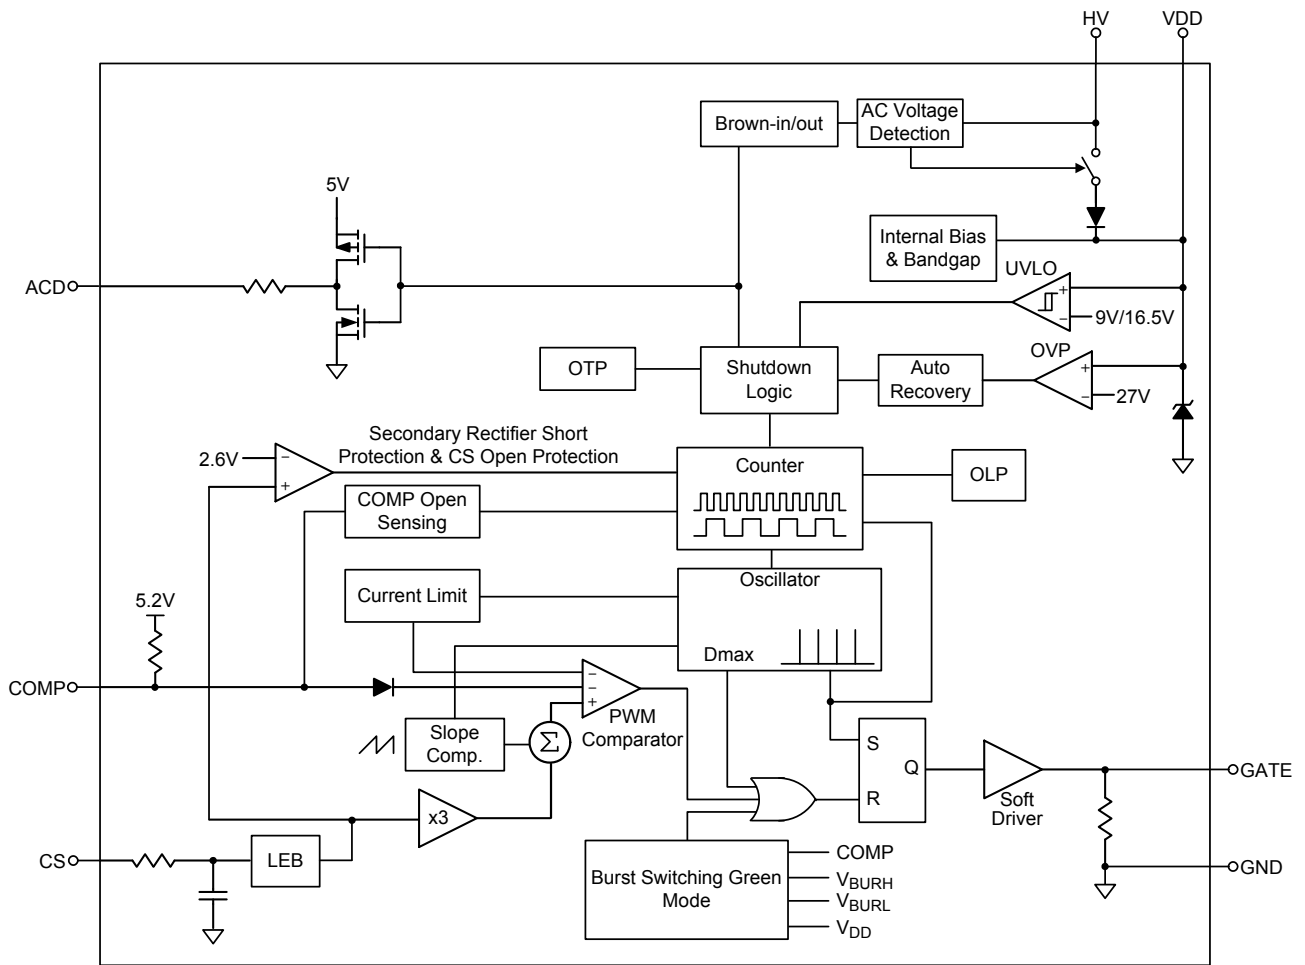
HV
VDD
Brown-in/out
AC Voltage Detection
5V
Internal Bias & Bandgap
UVLO
ACD
+
−
9V/16.5V
OTP
Shutdown Logic
Auto Recovery
OVP
+
−
27V
Secondary Rectifier Short Protection & CS Open Protection
2.6V
−
+
Counter
OLP
COMP Open Sensing
Oscillator
5.2V
Current Limit
Dmax
COMP
−
−
+
PWM Comparator
Slope Comp.
$\Sigma$
S
Q
R
Soft Driver
GATE
x3
CS
LEB
Burst Switching Green Mode
COMP
$V_{BURH}$
$V_{BURL}$
$V_{DD}$
GND